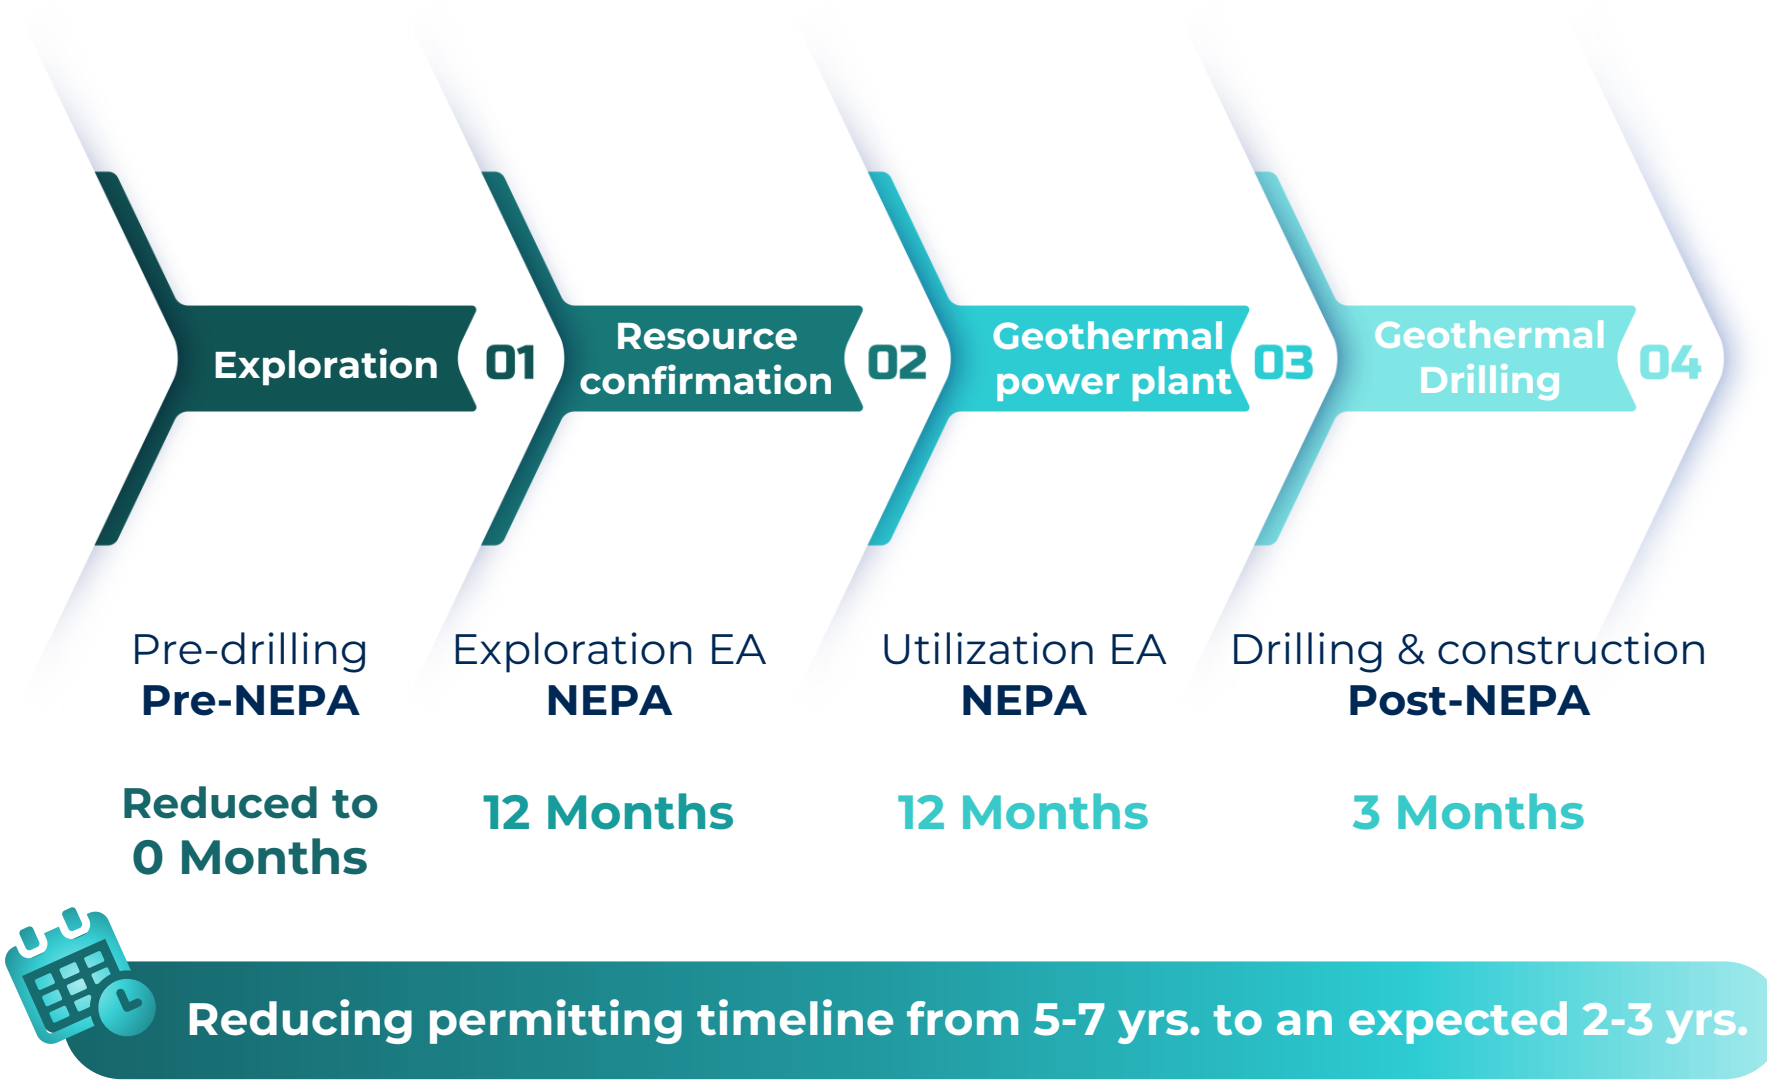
Exploration 01

Resource confirmation 02

Geothermal power plant 03

Geothermal Drilling 04

Pre-drilling
Pre-NEPA

Reduced to
0 Months

Exploration EA
NEPA

12 Months

Utilization EA
NEPA

12 Months

Drilling & construction
Post-NEPA

3 Months

Reducing permitting timeline from 5-7 yrs. to an expected 2-3 yrs.